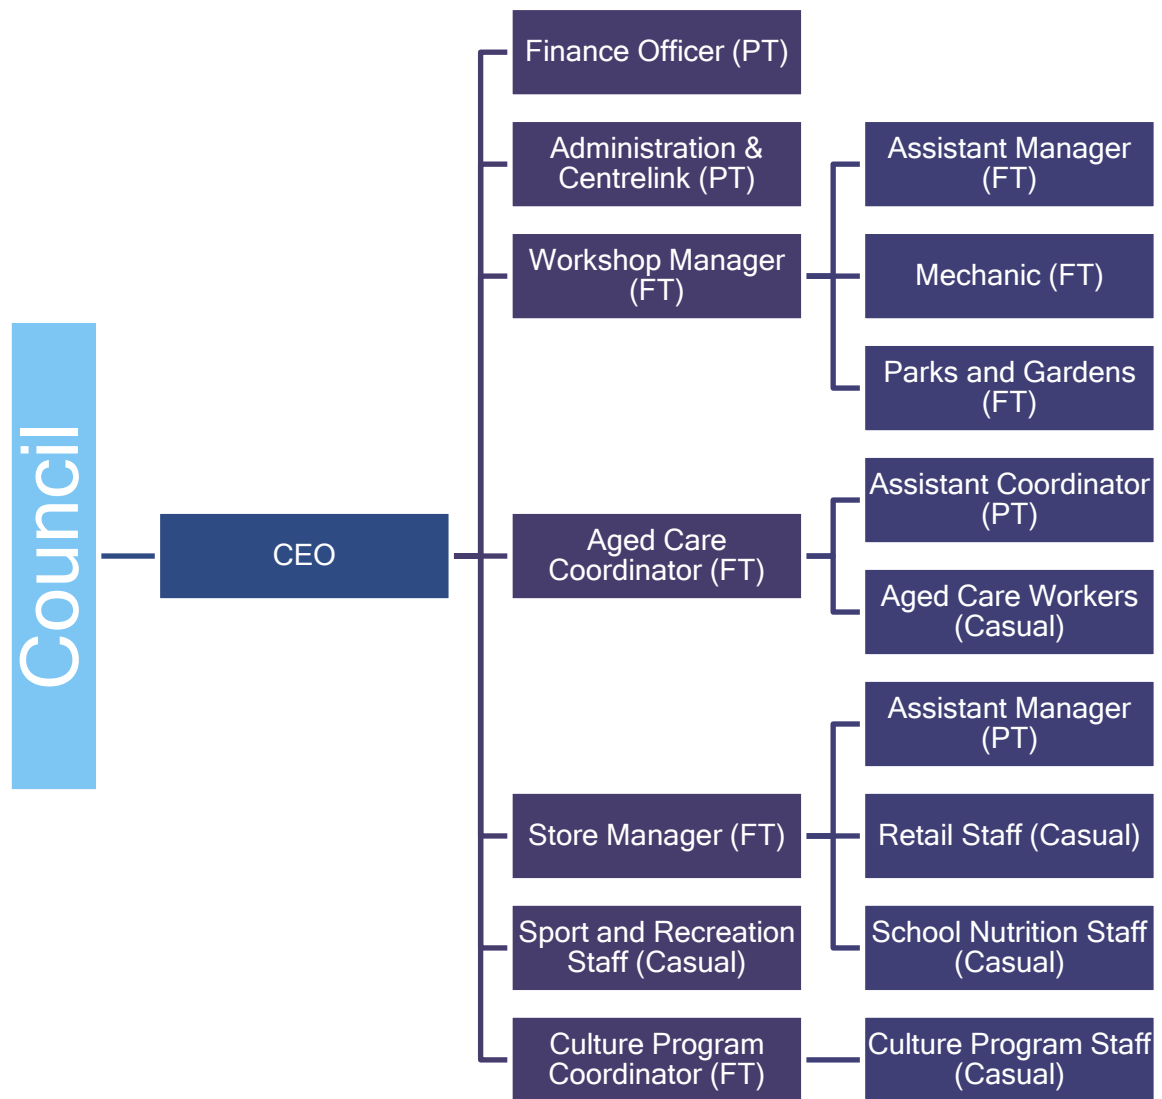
Council

CEO

Finance Officer (PT)

Administration & Centrelink (PT)

Workshop Manager (FT)

Assistant Manager (FT)

Mechanic (FT)

Parks and Gardens (FT)

Aged Care Coordinator (FT)

Assistant Coordinator (PT)

Aged Care Workers (Casual)

Store Manager (FT)

Assistant Manager (PT)

Retail Staff (Casual)

School Nutrition Staff (Casual)

Sport and Recreation Staff (Casual)

Culture Program Coordinator (FT)

Culture Program Staff (Casual)